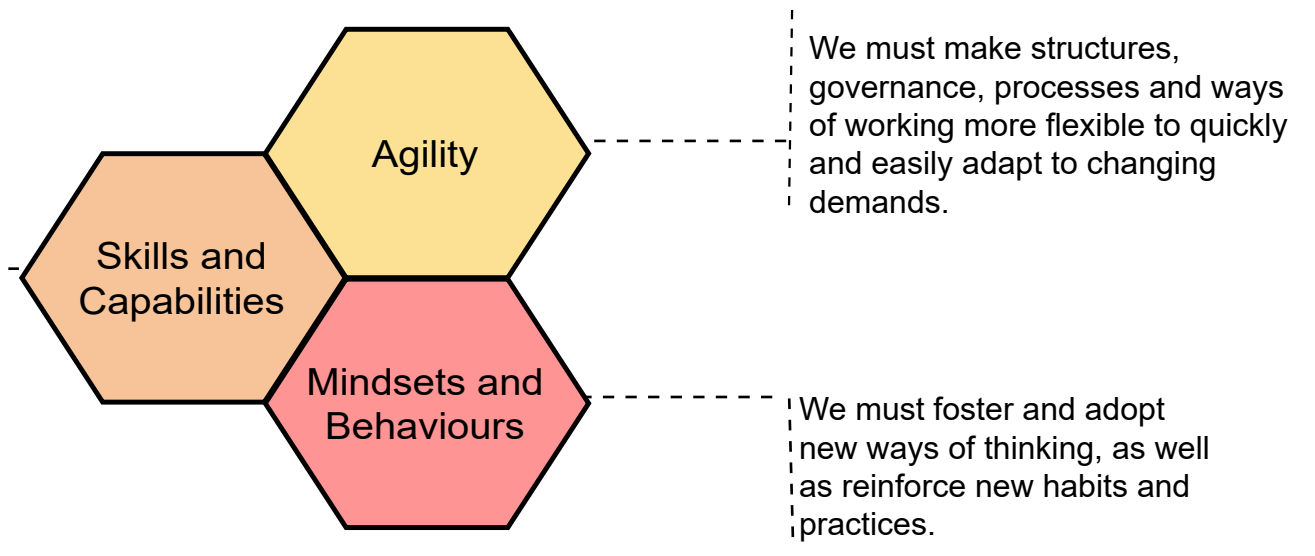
Agility

We must make structures, governance, processes and ways of working more flexible to quickly and easily adapt to changing demands.

Skills and Capabilities

Mindsets and Behaviours

We must foster and adopt new ways of thinking, as well as reinforce new habits and practices.